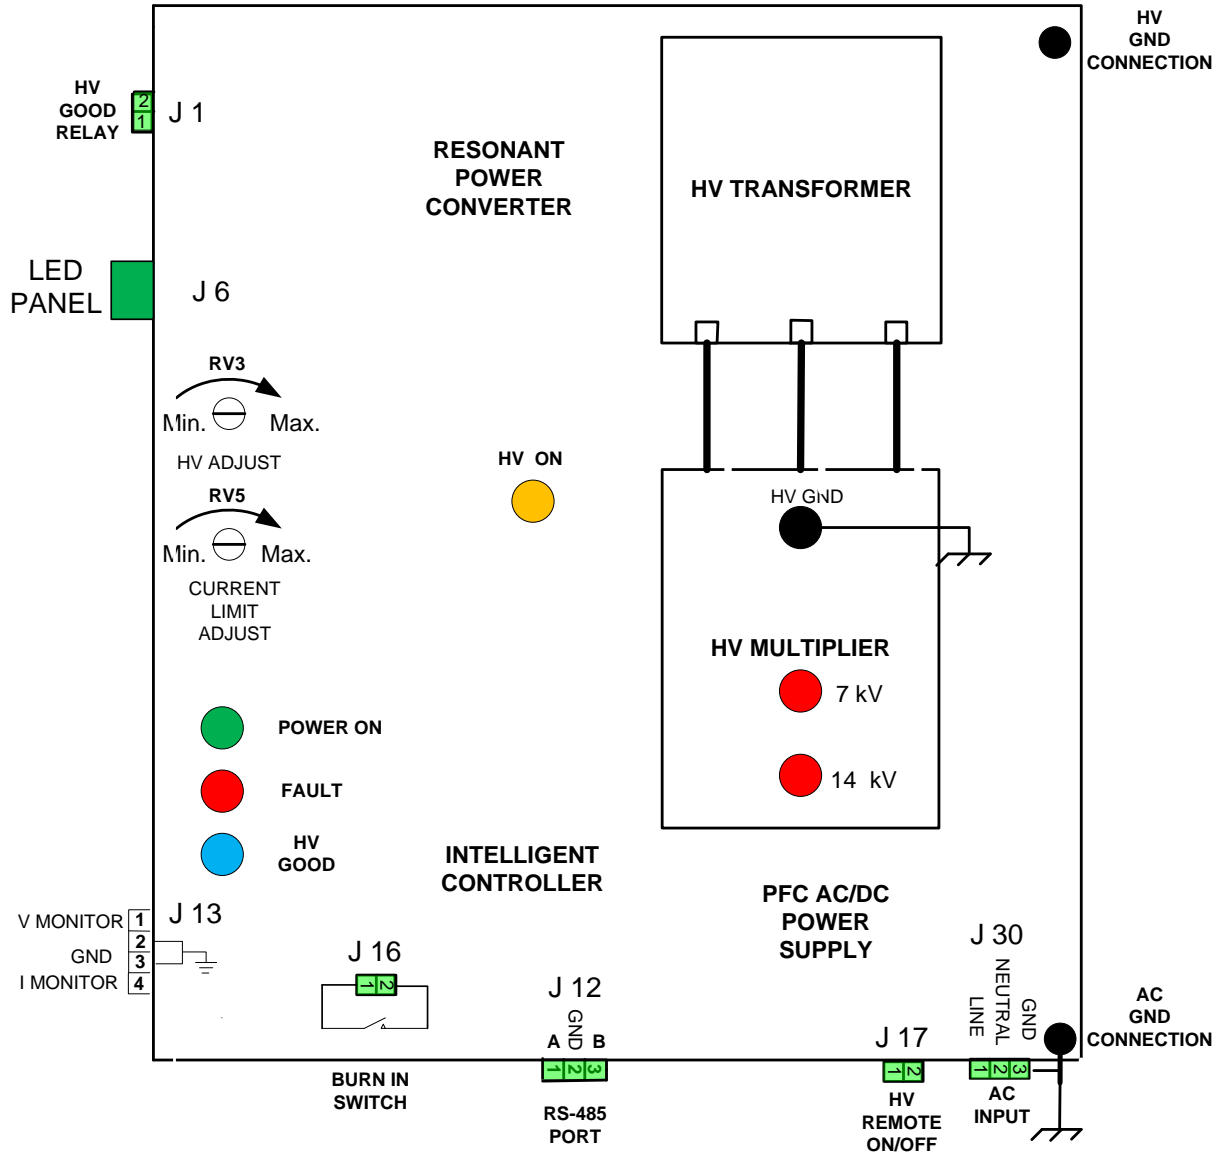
HV GND CONNECTION

HV GOOD RELAY

2
1

J 1

RESONANT POWER CONVERTER

HV TRANSFORMER

LED PANEL

J 6

RV3

Min. Max.

HV ADJUST

RV5

Min. Max.

CURRENT LIMIT ADJUST

HV ON

HV GND

HV MULTIPLIER

7 kV

14 kV

POWER ON

FAULT

HV GOOD

INTELLIGENT CONTROLLER

PFC AC/DC POWER SUPPLY

V MONITOR 1
2
GND 3
I MONITOR 4

J 13

J 16

1 2

J 12

A GND B

1 2 3

J 30

LINE NEUTRAL GND

1 2 3

J 17

1 2

AC GND CONNECTION

BURN IN SWITCH

RS-485 PORT

HV REMOTE ON/OFF

AC INPUT